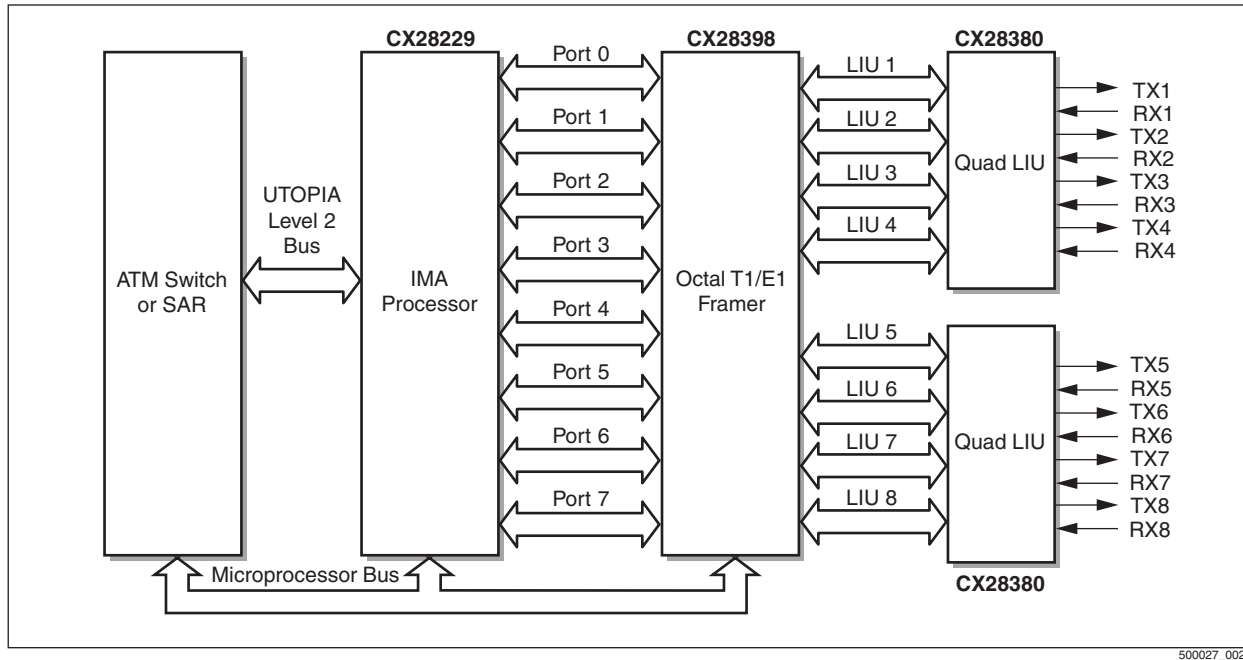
CX28229

CX28398

CX28380

ATM Switch or SAR

UTOPIA Level 2 Bus

IMA Processor

Port 0
Port 1
Port 2
Port 3
Port 4
Port 5
Port 6
Port 7

Octal T1/E1 Framer

LIU 1
LIU 2
LIU 3
LIU 4

Quad LIU

TX1
RX1
TX2
RX2
TX3
RX3
TX4
RX4

LIU 5
LIU 6
LIU 7
LIU 8

Quad LIU

TX5
RX5
TX6
RX6
TX7
RX7
TX8
RX8

CX28380

Microprocessor Bus

500027_00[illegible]